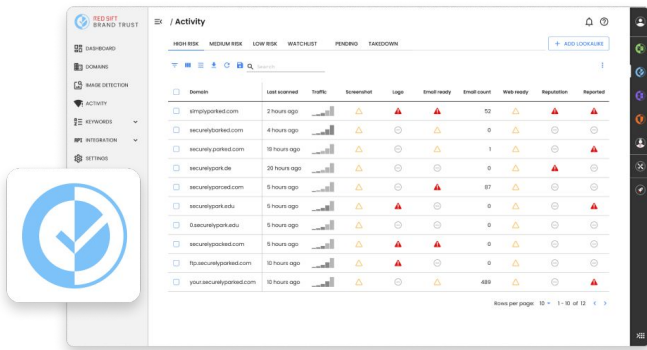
RED SIFT BRAND TRUST

/ Activity

DASHBOARD
DOMAINS
IMAGE DETECTION
ACTIVITY
KEYWORDS
INTEGRATION
SETTINGS

HIGH RISK MEDIUM RISK LOW RISK WATCHLIST PENDING TAKEDOWN

+ ADD LOOKALIKE

Search

| | Domain | Last scanned | Traffic | Screenshot | Logo | Email ready | Email count | Web ready | Reputation | Reported |
|---|---|---|---|---|---|---|---|---|---|---|
| | simplyparked.com | 2 hours ago | | | | | 52 | | | |
| | securelybarked.com | 4 hours ago | | | | | 0 | | | |
| | securely.parked.com | 19 hours ago | | | | | 1 | | | |
| | securelypark.de | 20 hours ago | | | | | 0 | | | |
| | securelyparced.com | 5 hours ago | | | | | 87 | | | |
| | securelypark.edu | 5 hours ago | | | | | 0 | | | |
| | 0.securelypark.edu | 5 hours ago | | | | | 0 | | | |
| | securelypacked.com | 5 hours ago | | | | | 0 | | | |
| | ftp.securelyparked.com | 10 hours ago | | | | | 0 | | | |
| | your.securelyparked.com | 10 hours ago | | | | | 489 | | | |

Rows per page: 10 1 - 10 of 12